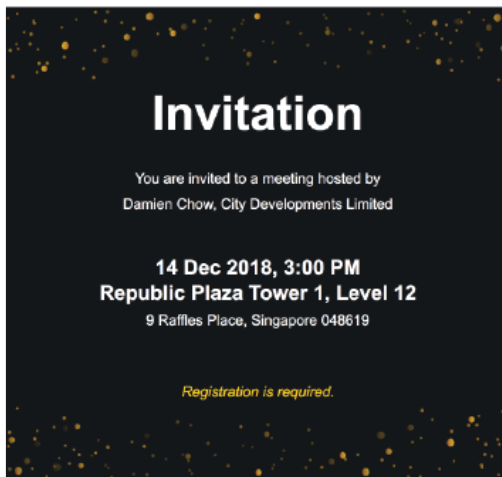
Invitation

You are invited to a meeting hosted by Damien Chow, City Developments Limited

14 Dec 2018, 3:00 PM
Republic Plaza Tower 1, Level 12
9 Raffles Place, Singapore 048619

Registration is required.